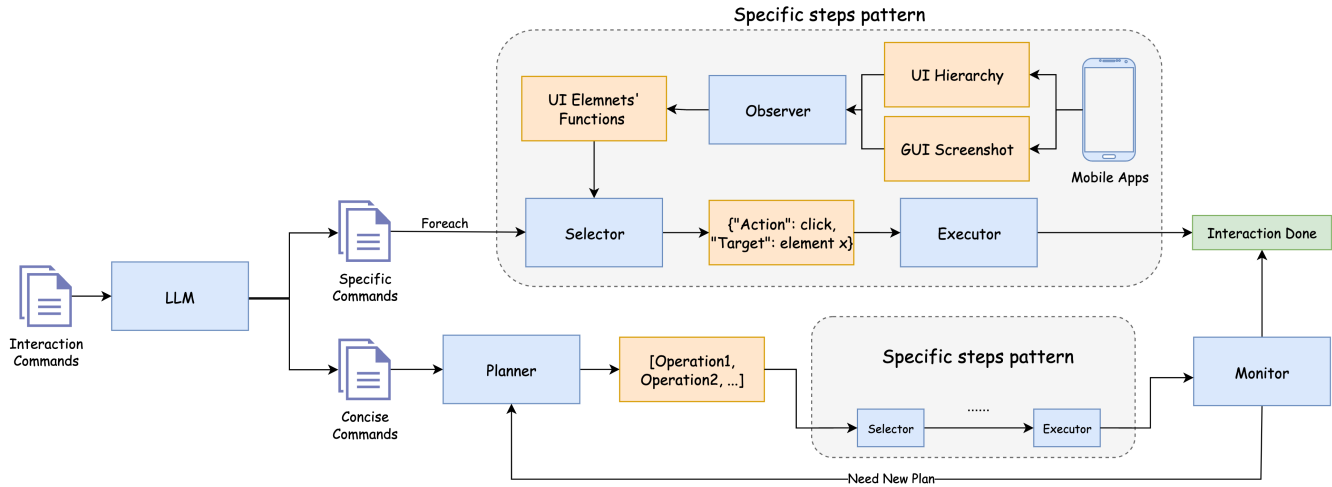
Specific steps pattern

UI Hierarchy

UI Elemnets' Functions

Observer

GUI Screenshot

Mobile Apps

Foreach

Selector

{"Action": click, "Target": element x}

Executor

Interaction Done

Interaction Commands

LLM

Specific Commands

Concise Commands

Planner

[Operation1, Operation2, ...]

Specific steps pattern

......

Selector

Executor

Monitor

Need New Plan